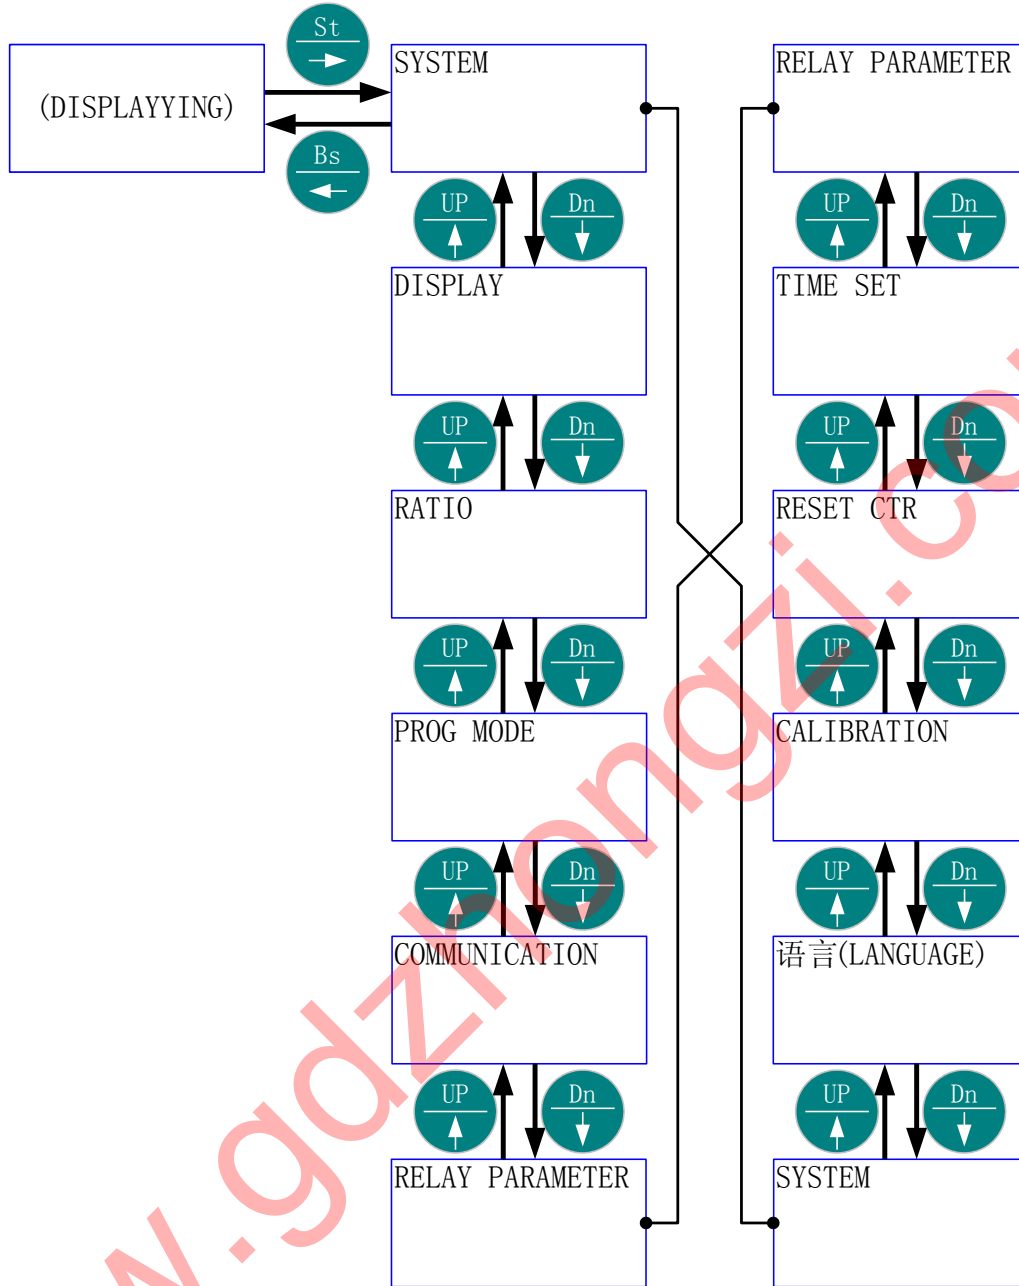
(DISPLAYYING)

St

Bs

SYSTEM

UP

Dn

DISPLAY

UP

Dn

RATIO

UP

Dn

PROG MODE

UP

Dn

COMMUNICATION

UP

Dn

RELAY PARAMETER

RELAY PARAMETER

UP

Dn

TIME SET

UP

Dn

RESET CTR

UP

Dn

CALIBRATION

UP

Dn

语言(LANGUAGE)

UP

Dn

SYSTEM

w.gdzhongzi.co